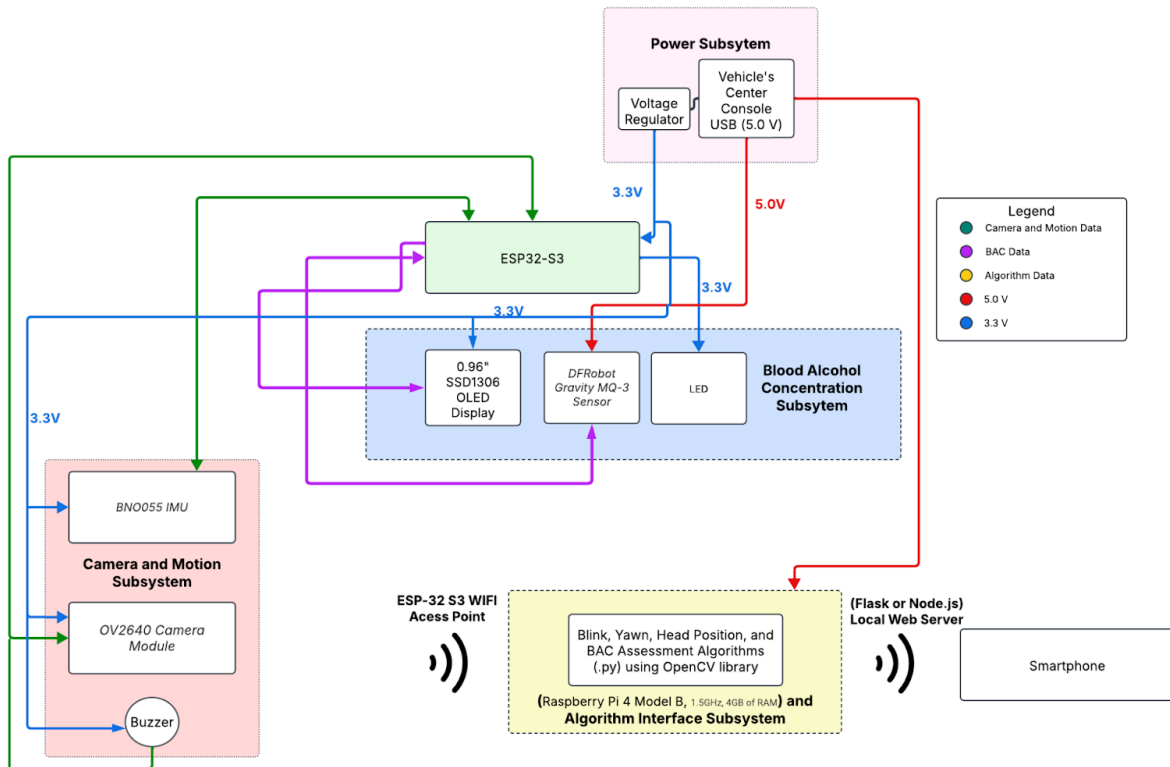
Power Subsytem

Voltage Regulator

Vehicle's Center Console USB (5.0 V)

3.3V

5.0V

Legend
Camera and Motion Data
BAC Data
Algorithm Data
5.0 V
3.3 V

ESP32-S3

3.3V

3.3V

0.96" SSD1306 OLED Display

DFRobot Gravity MQ-3 Sensor

LED

Blood Alcohol Concentration Subsytem

3.3V

BNO055 IMU

Camera and Motion Subsystem

OV2640 Camera Module

Buzzer

ESP-32 S3 WIFI Acess Point

Blink, Yawn, Head Position, and BAC Assessment Algorithms (.py) using OpenCV library

(Raspberry Pi 4 Model B, 1.5GHz, 4GB of RAM) and Algorithm Interface Subsystem

(Flask or Node.js) Local Web Server

Smartphone